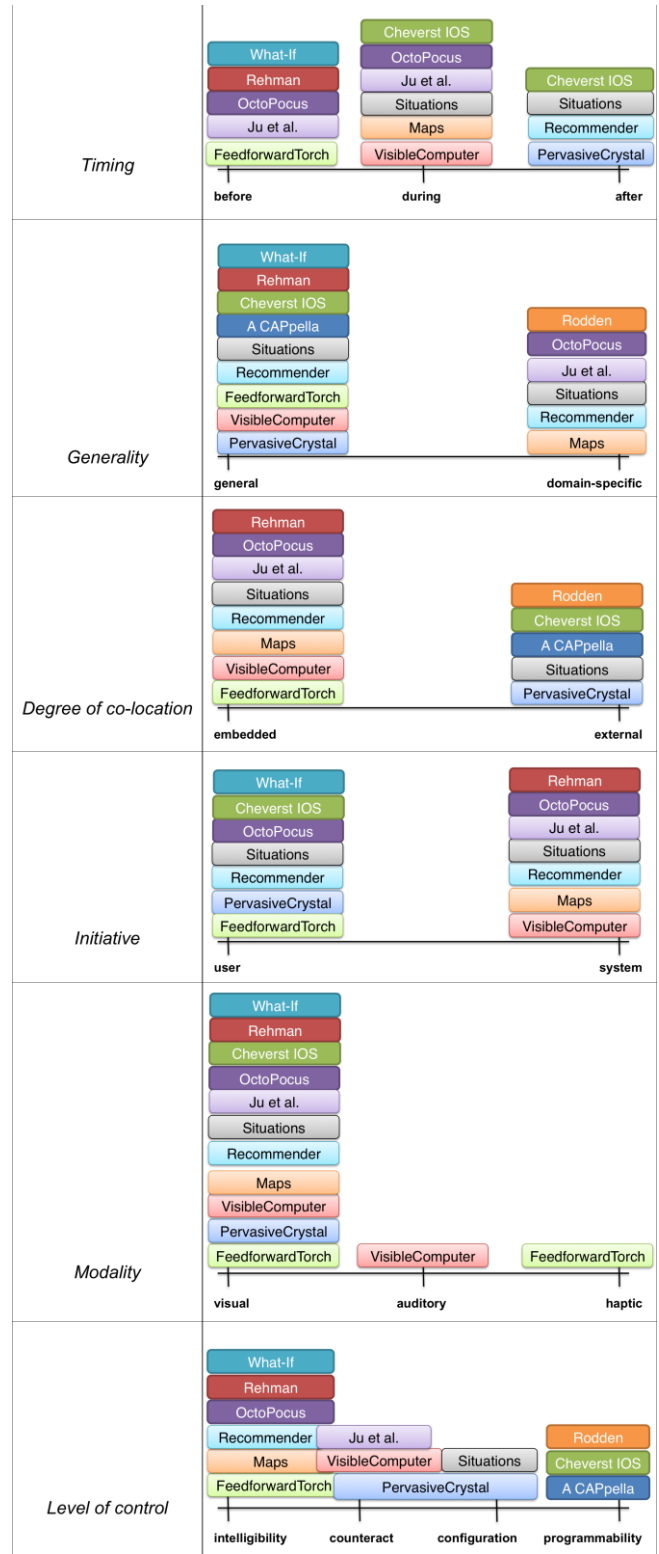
| | |
|---|---|
| Timing | before: What-If, Rehman, OctoPocus, Ju et al., FeedforwardTorch; during: Cheverst IOS, OctoPocus, Ju et al., Situations, Maps, VisibleComputer; after: Cheverst IOS, Situations, Recommender, PervasiveCrystal |
| Generality | general: What-If, Rehman, Cheverst IOS, A CAPpella, Situations, Recommender, FeedforwardTorch, VisibleComputer, PervasiveCrystal; domain-specific: Rodden, OctoPocus, Ju et al., Situations, Recommender, Maps |
| Degree of co-location | embedded: Rehman, OctoPocus, Ju et al., Situations, Recommender, Maps, VisibleComputer, FeedforwardTorch; external: Rodden, Cheverst IOS, A CAPpella, Situations, PervasiveCrystal |
| Initiative | user: What-If, Cheverst IOS, OctoPocus, Situations, Recommender, PervasiveCrystal, FeedforwardTorch; system: Rehman, OctoPocus, Ju et al., Situations, Recommender, Maps, VisibleComputer |
| Modality | visual: What-If, Rehman, Cheverst IOS, OctoPocus, Ju et al., Situations, Recommender, Maps, VisibleComputer, PervasiveCrystal, FeedforwardTorch; auditory: VisibleComputer; haptic: FeedforwardTorch |
| Level of control | intelligibility: What-If, Rehman, OctoPocus, Recommender, Maps, FeedforwardTorch; counteract: Ju et al., VisibleComputer, PervasiveCrystal; configuration: Situations, PervasiveCrystal; programmability: Rodden, Cheverst IOS, A CAPpella |